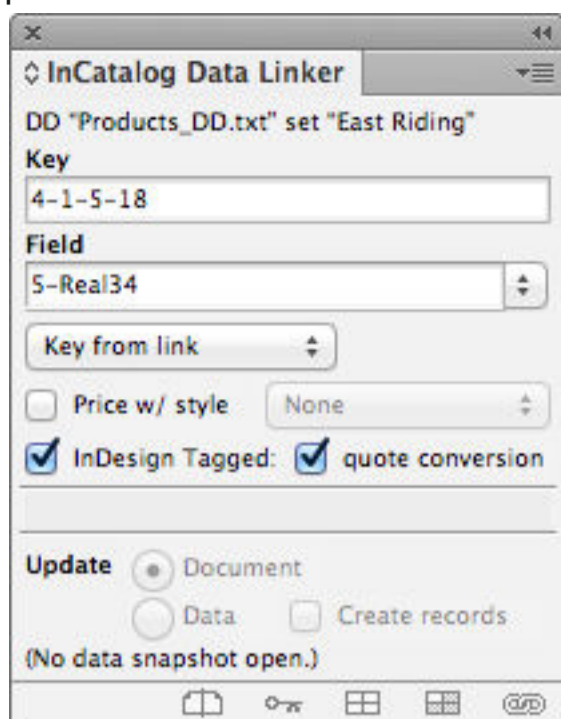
InCatalog Data Linker

DD "Products_DD.txt" set "East Riding"

Key

4-1-5-18

Field

5-Real34

Key from link

Price w/ style

None

InDesign Tagged:

quote conversion

Update

Document

Data

Create records

(No data snapshot open.)